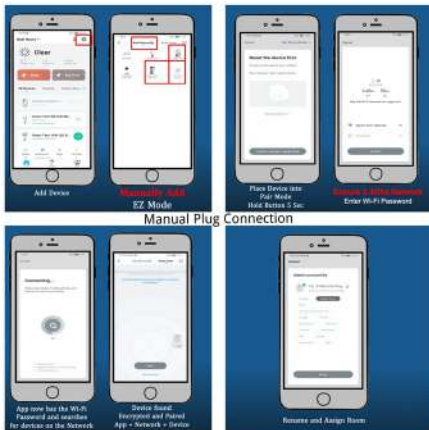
Clear

Add Device

Manually Add
EZ Mode

Place Device into Pair Mode
Hold Button 5 Sec

Choose 2.4Ghz Network
Enter Wi-Fi Password

Manual Plug Connection

Connecting...

App now has the Wi-Fi Password and searches for devices on the Network

Device found Encrypted and Paired App + Network + Device

Rename and Assign Room